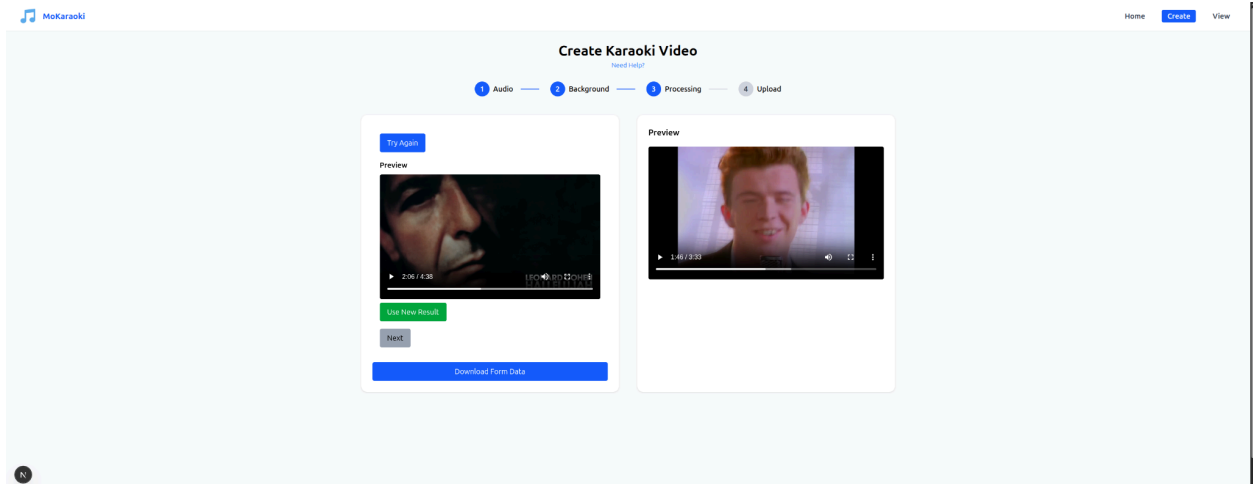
MoKaraoki

Home Create View

Create Karaoki Video

Need Help?

1 Audio 2 Background 3 Processing 4 Upload

Try Again

Preview

2:06 / 4:38

LEONARD COHEN HALLELUJAH

Use New Result

Next

Download Form Data

Preview

1:46 / 3:33

N